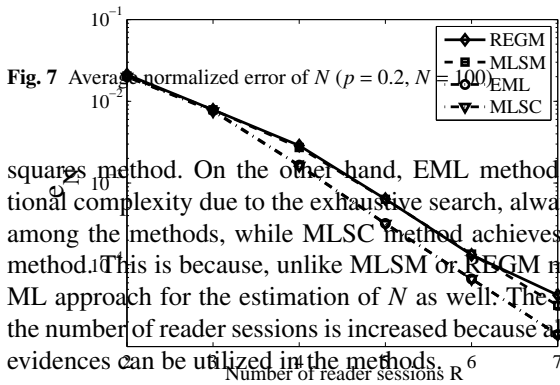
$10^{-1}$

$10^{-2}$

$e_N$

Number of reader sessions R

REGM
MLSM
EML
MLSC

Fig. 7 Average normalized error of $N$ ($p = 0.2$, $N = 100$)

squares method. On the other hand, EML method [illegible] tional complexity due to the exhaustive search, alwa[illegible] among the methods, while MLSC method achieves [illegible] method. This is because, unlike MLSM or REGM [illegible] ML approach for the estimation of $N$ as well. The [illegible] the number of reader sessions is increased because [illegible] evidences can be utilized in the methods.